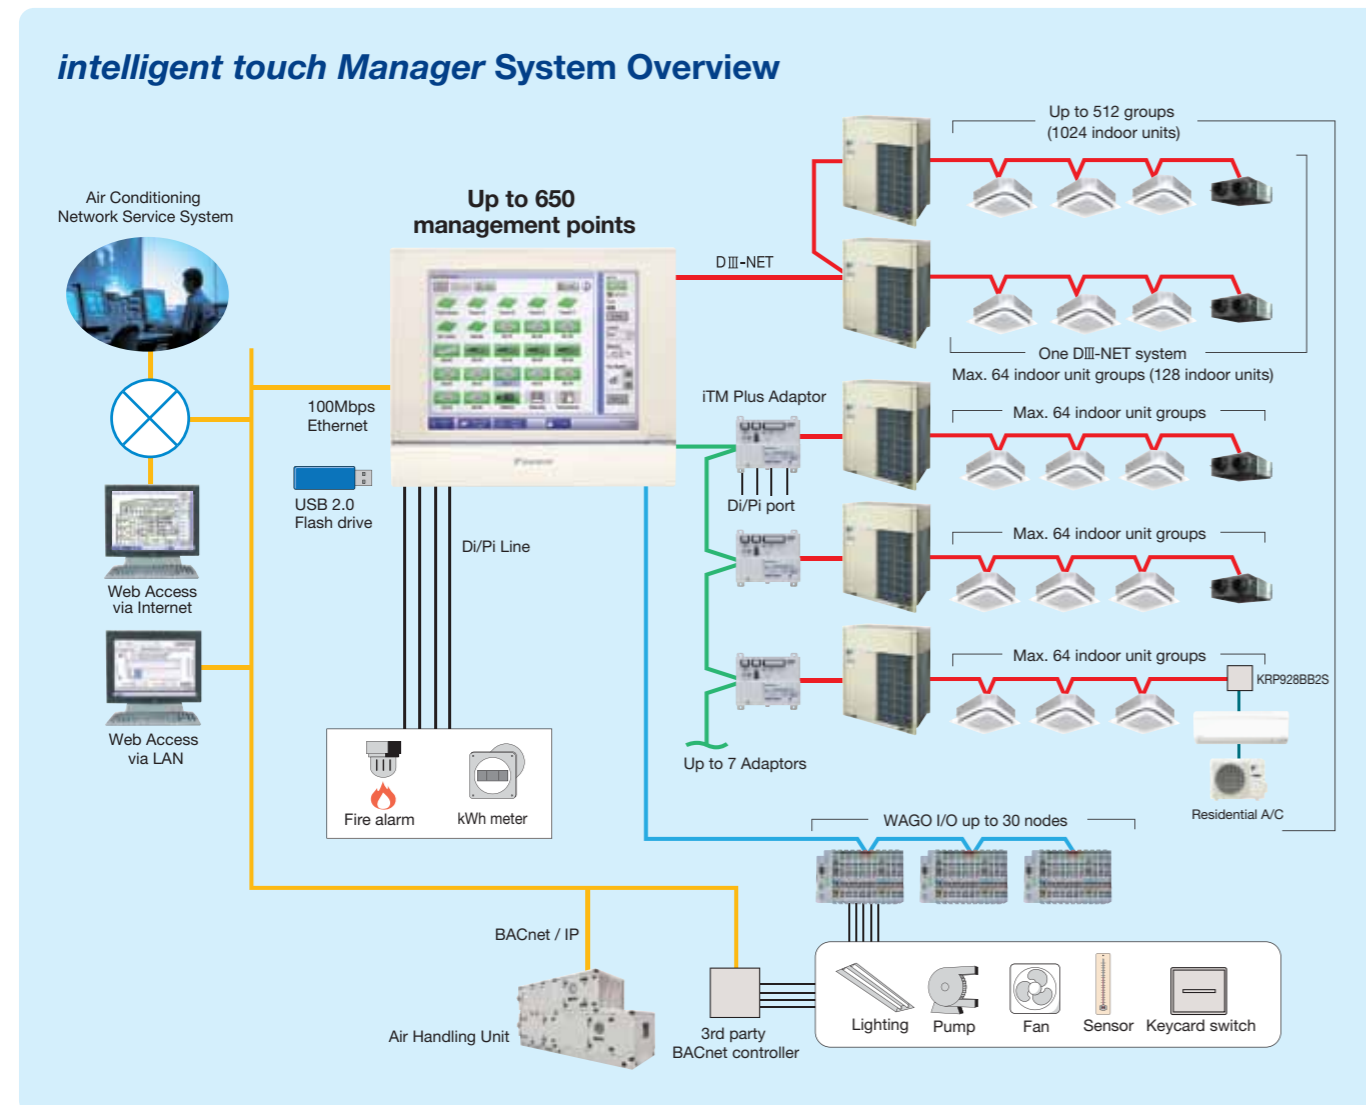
intelligent touch Manager System Overview

Air Conditioning Network Service System

Up to 650 management points

DIII-NET

Up to 512 groups (1024 indoor units)

One DIII-NET system
Max. 64 indoor unit groups (128 indoor units)

100Mbps Ethernet

USB 2.0 Flash drive

iTM Plus Adaptor

Max. 64 indoor unit groups

Di/Pi port

Di/Pi Line

Max. 64 indoor unit groups

Max. 64 indoor unit groups

KRP928BB2S

Web Access via Internet

Web Access via LAN

Up to 7 Adaptors

Residential A/C

Fire alarm

kWh meter

WAGO I/O up to 30 nodes

BACnet / IP

Air Handling Unit

3rd party BACnet controller

Lighting

Pump

Fan

Sensor

Keycard switch